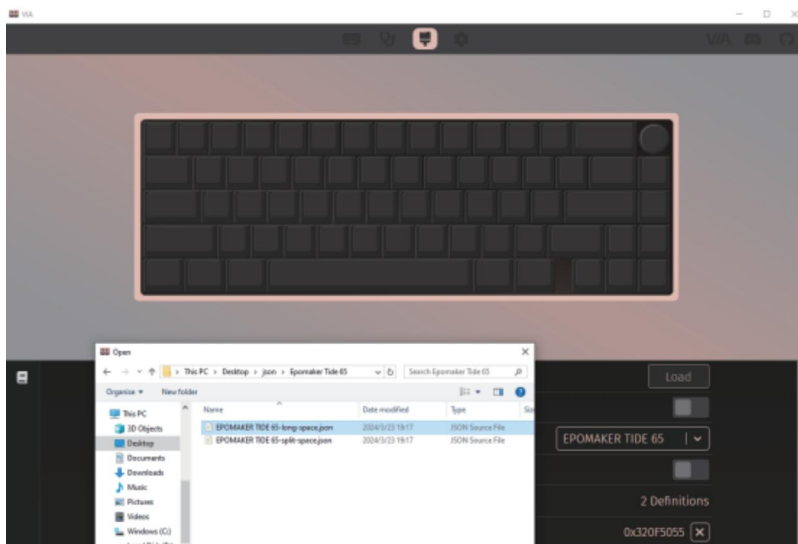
VIA

VIA

Open

This PC > Desktop > json > Epomaker Tide 65

Search Epomaker Tide 65

Organise ▾ New folder

This PC
3D Objects
Desktop
Documents
Downloads
Music
Pictures
Videos
Windows (C:)

| Name | Date modified | Type | Siz |
|---|---|---|---|
| EPOMAKER TIDE 65-long-space.json | 2024/3/23 19:17 | JSON Source File | |
| EPOMAKER TIDE 65-split-space.json | 2024/3/23 19:17 | JSON Source File | |

Load

EPOMAKER TIDE 65

2 Definitions

0x320F5055